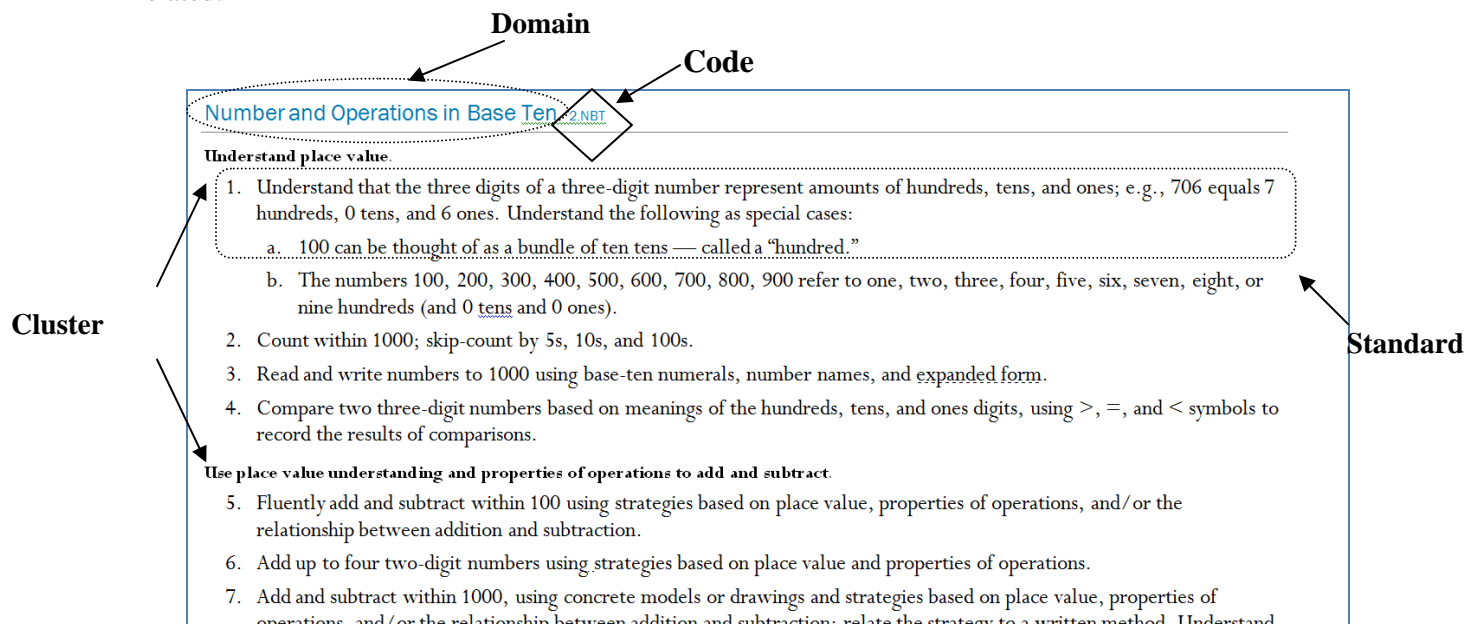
Domain

Code

Number and Operations in Base Ten 2.NBT

Understand place value.

1. Understand that the three digits of a three-digit number represent amounts of hundreds, tens, and ones; e.g., 706 equals 7 hundreds, 0 tens, and 6 ones. Understand the following as special cases:

a. 100 can be thought of as a bundle of ten tens — called a "hundred."

b. The numbers 100, 200, 300, 400, 500, 600, 700, 800, 900 refer to one, two, three, four, five, six, seven, eight, or nine hundreds (and 0 tens and 0 ones).

2. Count within 1000; skip-count by 5s, 10s, and 100s.

3. Read and write numbers to 1000 using base-ten numerals, number names, and expanded form.

4. Compare two three-digit numbers based on meanings of the hundreds, tens, and ones digits, using >, =, and < symbols to record the results of comparisons.

Cluster

Standard

Use place value understanding and properties of operations to add and subtract.

5. Fluently add and subtract within 100 using strategies based on place value, properties of operations, and/or the relationship between addition and subtraction.

6. Add up to four two-digit numbers using strategies based on place value and properties of operations.

7. Add and subtract within 1000, using concrete models or drawings and strategies based on place value, properties of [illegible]